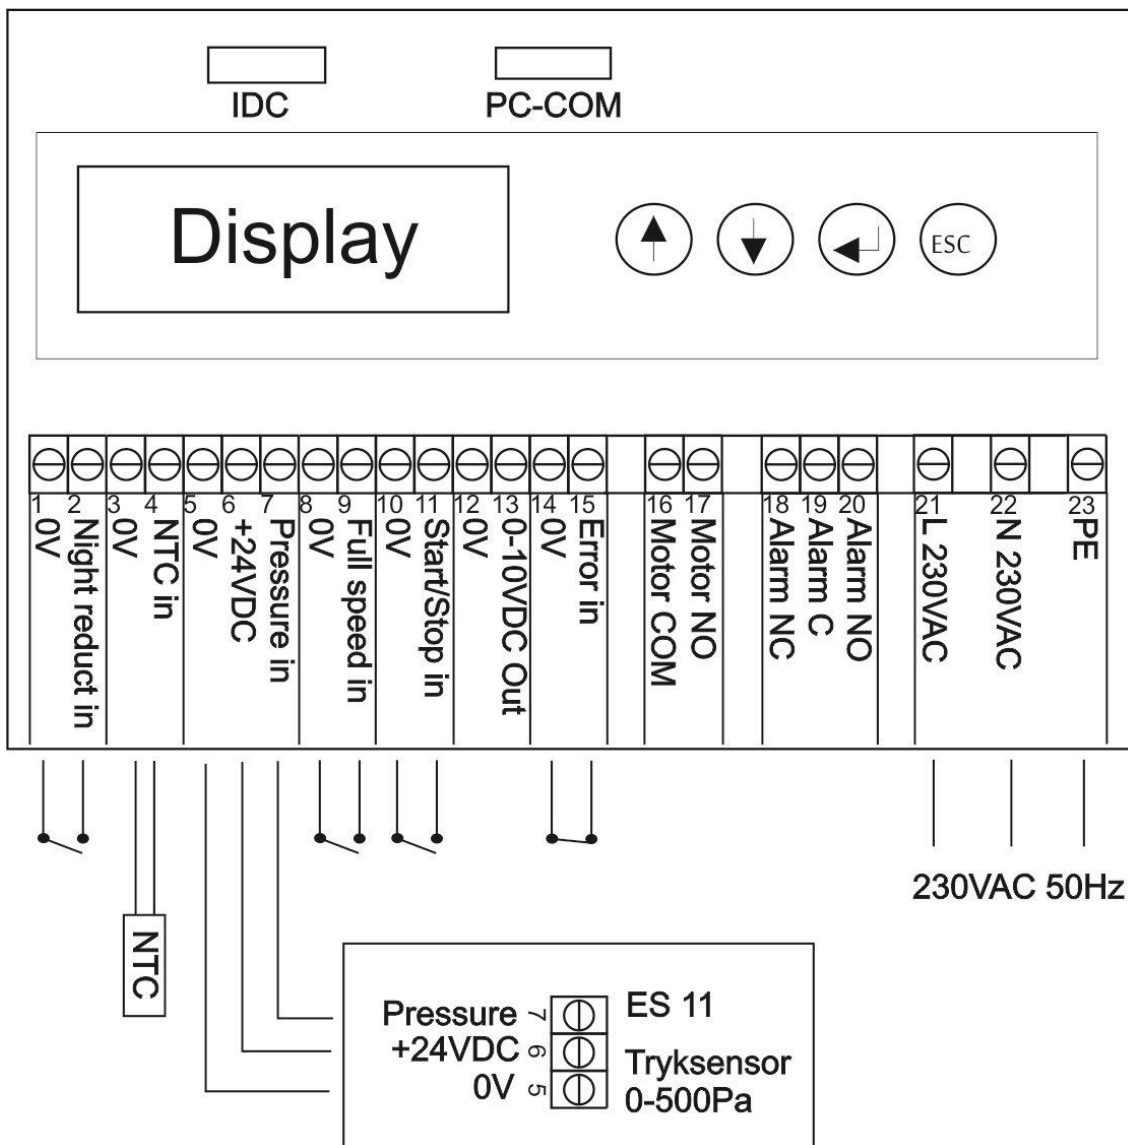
IDC

PC-COM

Display

ESC

1 0V
2 Night reduct in
3 0V
4 NTC in
5 0V
6 +24VDC
7 Pressure in
8 0V
9 Full speed in
10 0V
11 Start/Stop in
12 0V
13 0-10VDC Out
14 0V
15 Error in
16 Motor COM
17 Motor NO
18 Alarm NC
19 Alarm C
20 Alarm NO
21 L 230VAC
22 N 230VAC
23 PE

230VAC 50Hz

NTC

Pressure 7
+24VDC 6
0V 5

ES 11
Tryksensor
0-500Pa